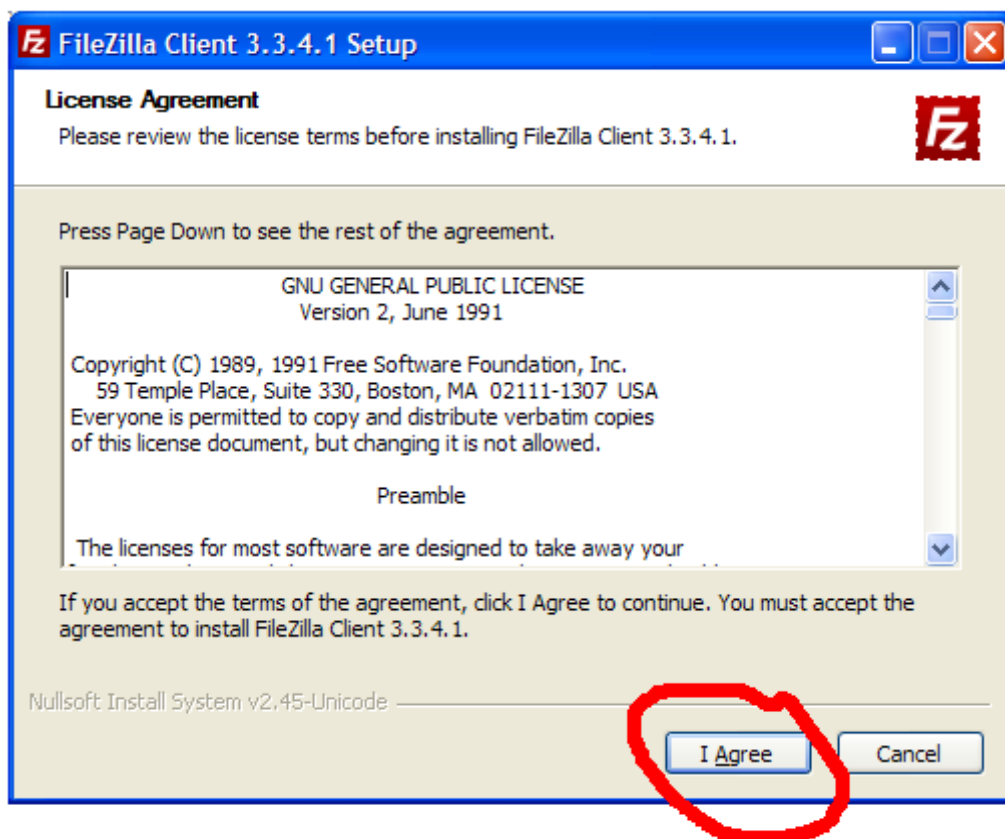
FileZilla Client 3.3.4.1 Setup

License Agreement
Please review the license terms before installing FileZilla Client 3.3.4.1.

Press Page Down to see the rest of the agreement.

GNU GENERAL PUBLIC LICENSE
Version 2, June 1991

Copyright (C) 1989, 1991 Free Software Foundation, Inc.
59 Temple Place, Suite 330, Boston, MA 02111-1307 USA
Everyone is permitted to copy and distribute verbatim copies
of this license document, but changing it is not allowed.

Preamble

The licenses for most software are designed to take away your
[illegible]

If you accept the terms of the agreement, click I Agree to continue. You must accept the agreement to install FileZilla Client 3.3.4.1.

Nullsoft Install System v2.45-Unicode

I Agree

Cancel